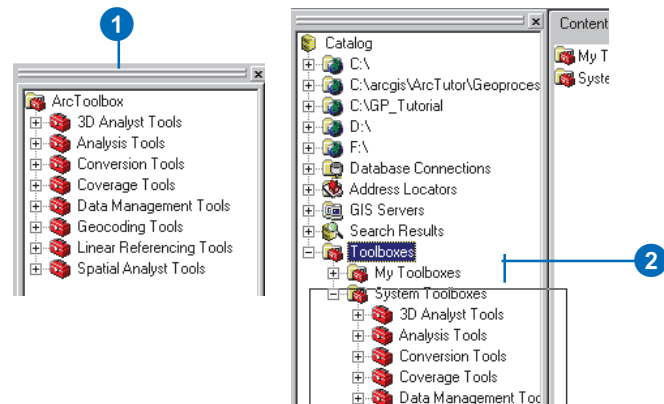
1

ArcToolbox
3D Analyst Tools
Analysis Tools
Conversion Tools
Coverage Tools
Data Management Tools
Geocoding Tools
Linear Referencing Tools
Spatial Analyst Tools

Catalog
C:\
C:\arcgis\ArcTutor\Geoproces
C:\GP_Tutorial
D:\
F:\
Database Connections
Address Locators
GIS Servers
Search Results
Toolboxes
My Toolboxes
System Toolboxes
3D Analyst Tools
Analysis Tools
Conversion Tools
Coverage Tools
Data Management Too

Content
My T
Syste

2